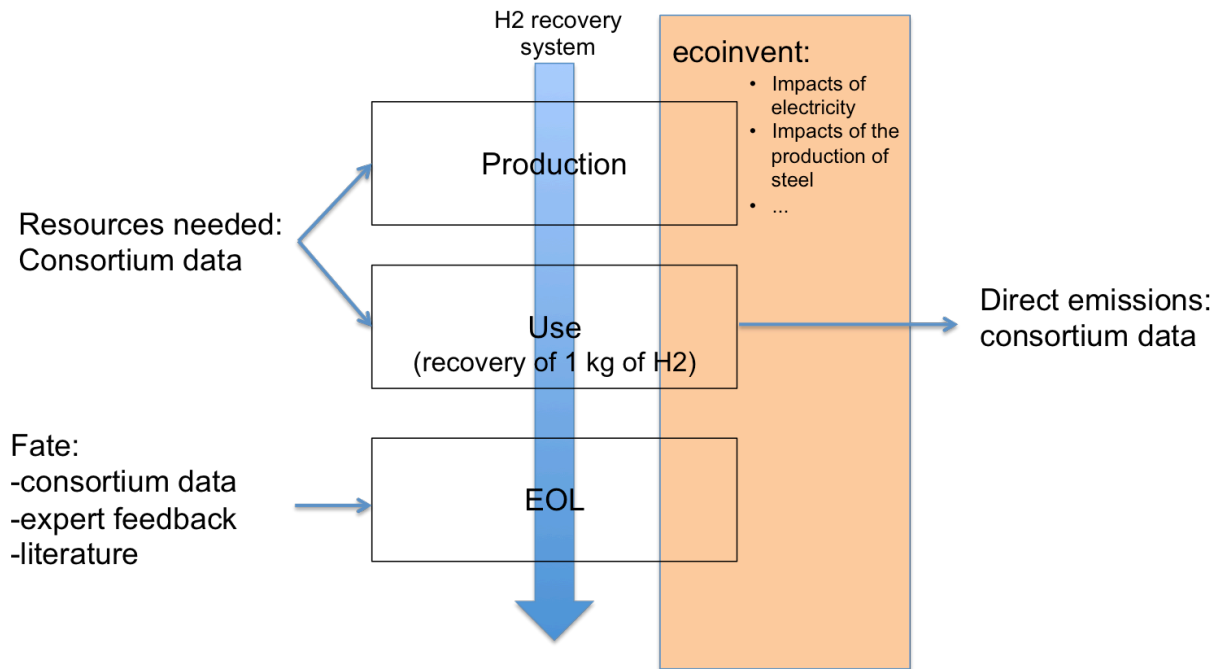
H2 recovery system

ecoinvent:
- Impacts of electricity
- Impacts of the production of steel
- ...

Resources needed: Consortium data

Production

Use
(recovery of 1 kg of H2)

Direct emissions: consortium data

Fate:
-consortium data
-expert feedback
-literature

EOL